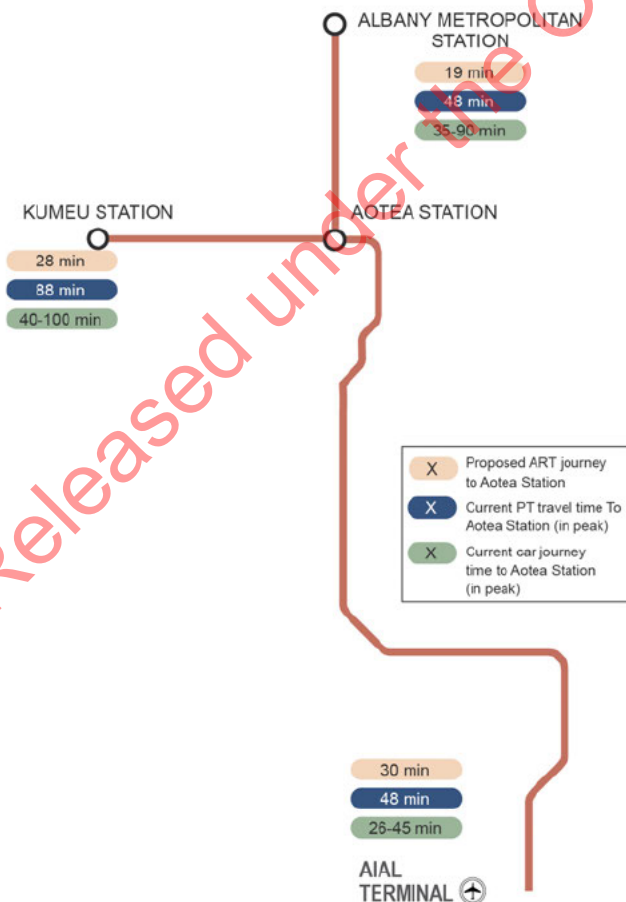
ALBANY METROPOLITAN STATION

19 min

48 min

35-90 min

KUMEU STATION

28 min

88 min

40-100 min

AOTEA STATION

Released under the O

| | |
|---|---|
| X | Proposed ART journey to Aotea Station |
| X | Current PT travel time To Aotea Station (in peak) |
| X | Current car journey time to Aotea Station (in peak) |

30 min

48 min

26-45 min

AIAL TERMINAL